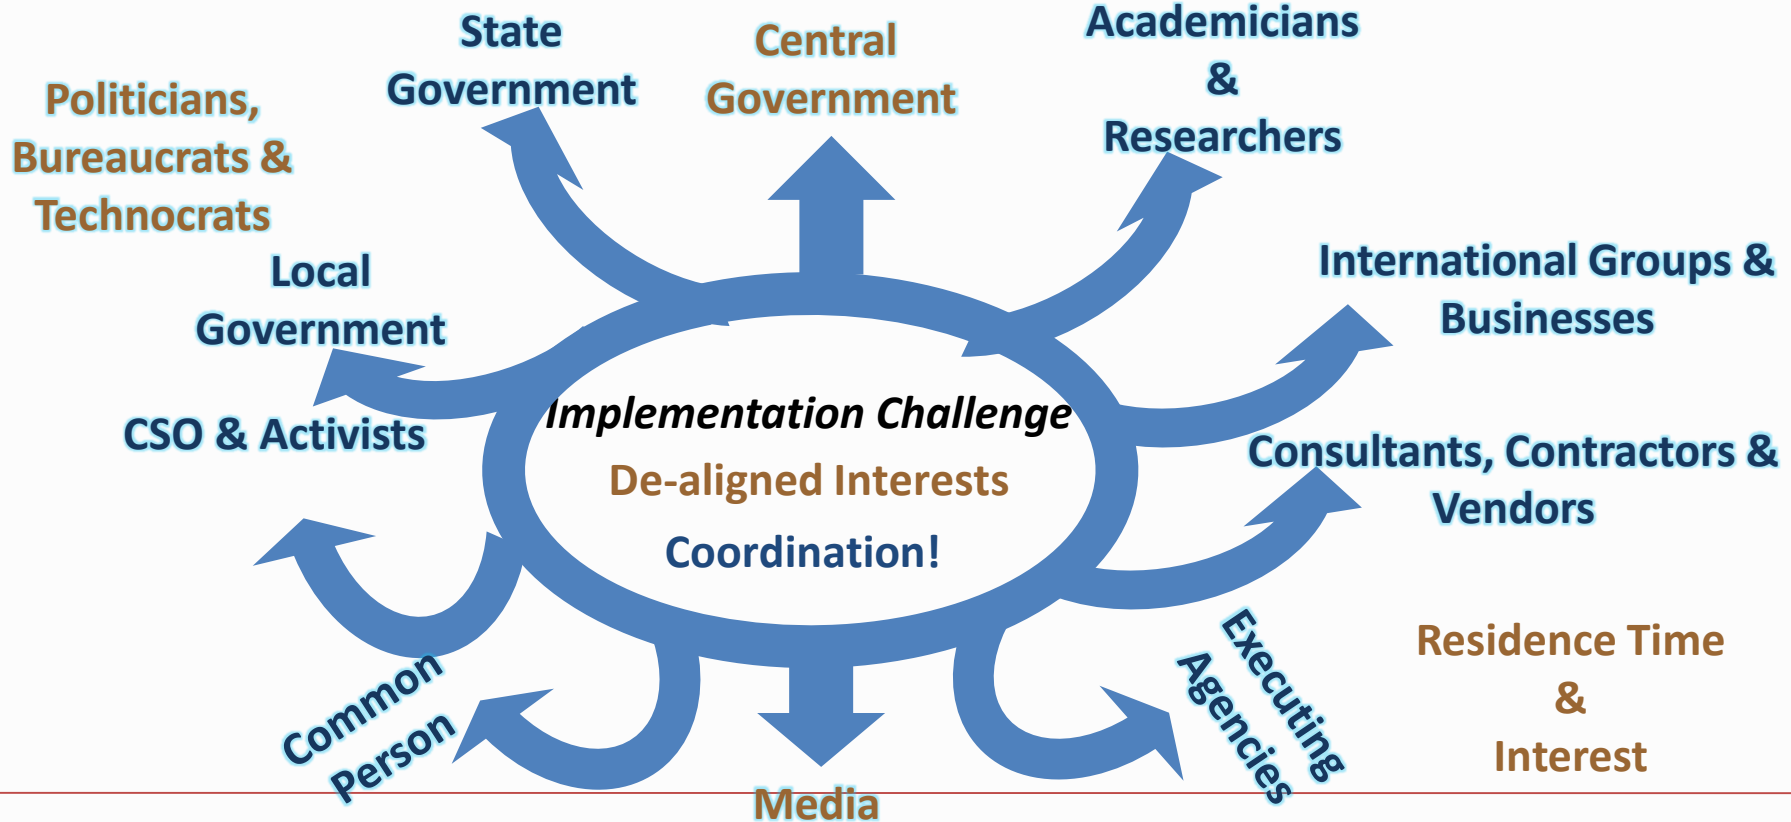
Politicians, Bureaucrats & Technocrats

State Government

Central Government

Academicians & Researchers

Local Government

International Groups & Businesses

CSO & Activists

Implementation Challenge

De-aligned Interests

Coordination!

Consultants, Contractors & Vendors

Common Person

Media

Executing Agencies

Residence Time & Interest